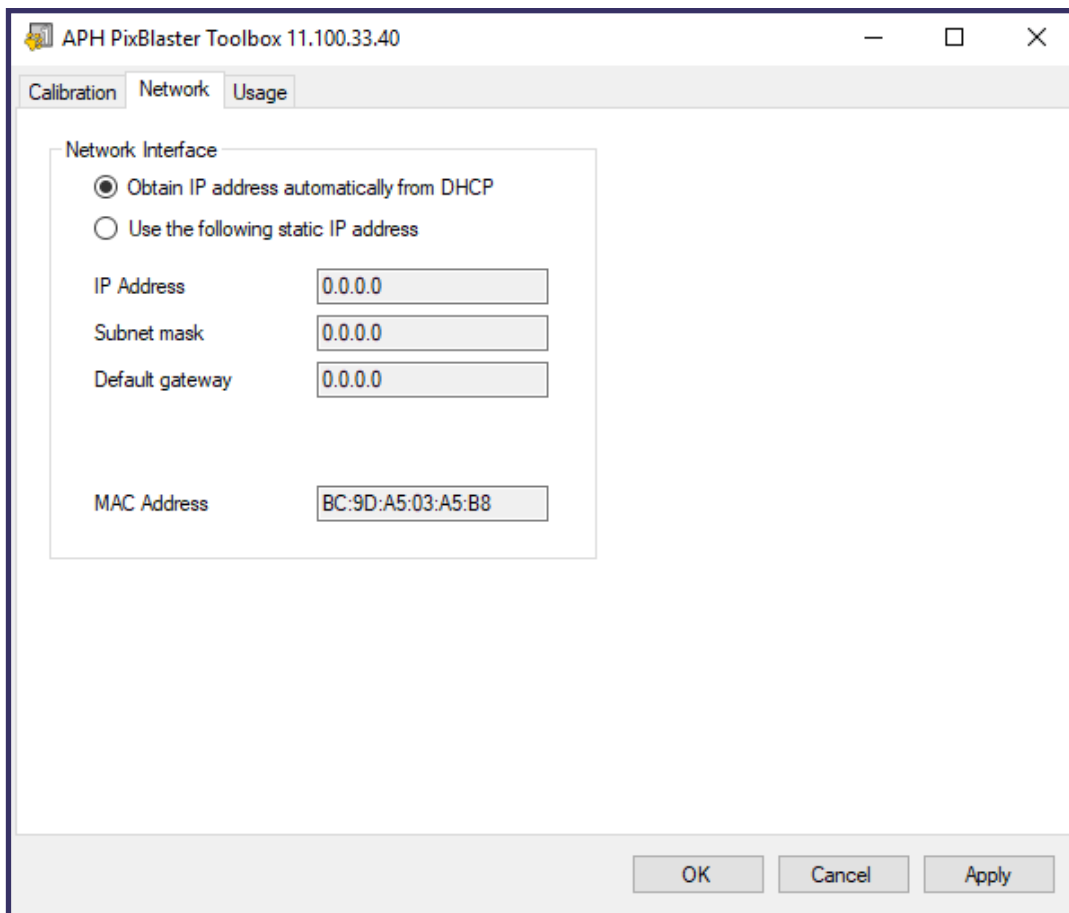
APH PixBlaster Toolbox 11.100.33.40

Calibration
Network
Usage

Network Interface

Obtain IP address automatically from DHCP

Use the following static IP address

IP Address 0.0.0.0

Subnet mask 0.0.0.0

Default gateway 0.0.0.0

MAC Address BC:9D:A5:03:A5:B8

OK
Cancel
Apply